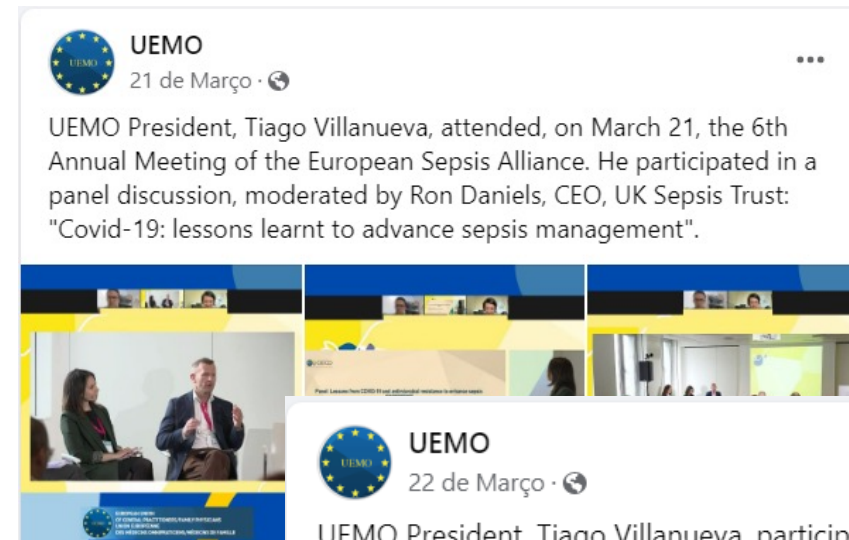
UEMO
21 de Março ·

UEMO President, Tiago Villanueva, attended, on March 21, the 6th Annual Meeting of the European Sepsis Alliance. He participated in a panel discussion, moderated by Ron Daniels, CEO, UK Sepsis Trust: "Covid-19: lessons learnt to advance sepsis management".

UEMO
22 de Março ·

UEMO President, Tiago Villanueva, particip